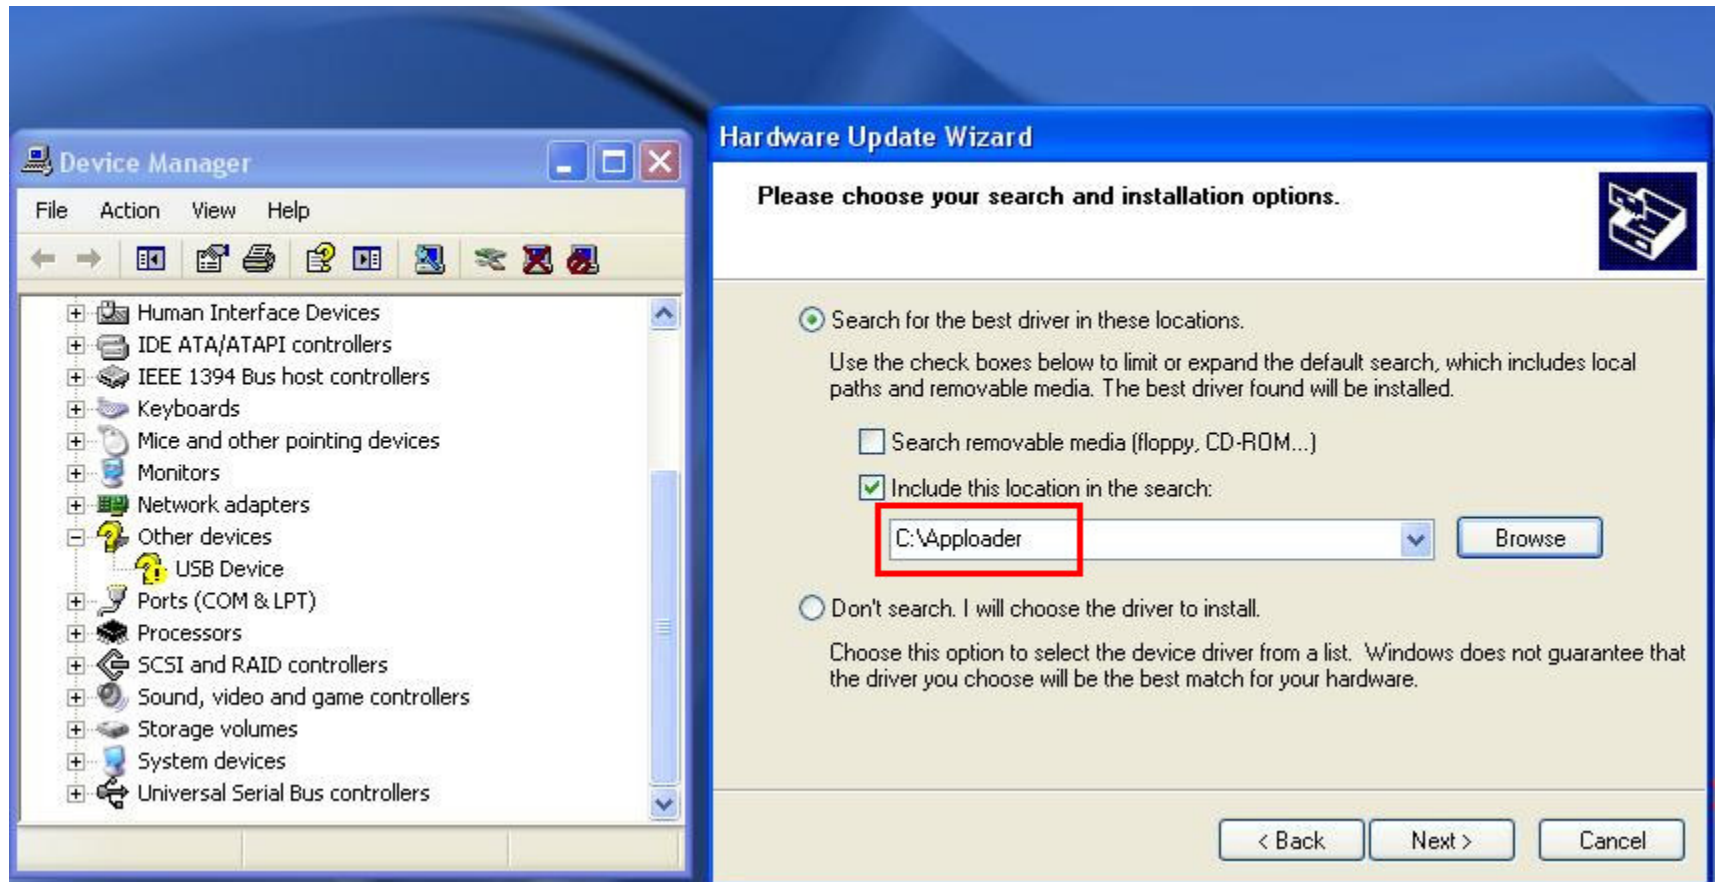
Device Manager

File Action View Help

Human Interface Devices
IDE ATA/ATAPI controllers
IEEE 1394 Bus host controllers
Keyboards
Mice and other pointing devices
Monitors
Network adapters
Other devices
USB Device
Ports (COM & LPT)
Processors
SCSI and RAID controllers
Sound, video and game controllers
Storage volumes
System devices
Universal Serial Bus controllers

Hardware Update Wizard

Please choose your search and installation options.

Search for the best driver in these locations.

Use the check boxes below to limit or expand the default search, which includes local paths and removable media. The best driver found will be installed.

Search removable media (floppy, CD-ROM...)

Include this location in the search:

C:\Apploader

Browse

Don't search. I will choose the driver to install.

Choose this option to select the device driver from a list. Windows does not guarantee that the driver you choose will be the best match for your hardware.

< Back Next > Cancel